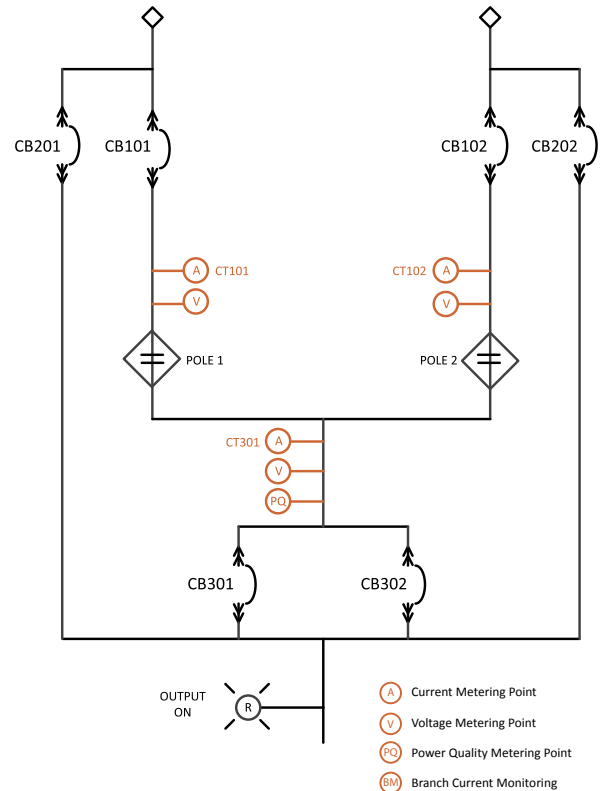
CB201
CB101
CB102
CB202
A
CT101
V
CT102
A
V
POLE 1
POLE 2
CT301
A
V
PQ
CB301
CB302
OUTPUT ON
R
A Current Metering Point
V Voltage Metering Point
PQ Power Quality Metering Point
BM Branch Current Monitoring